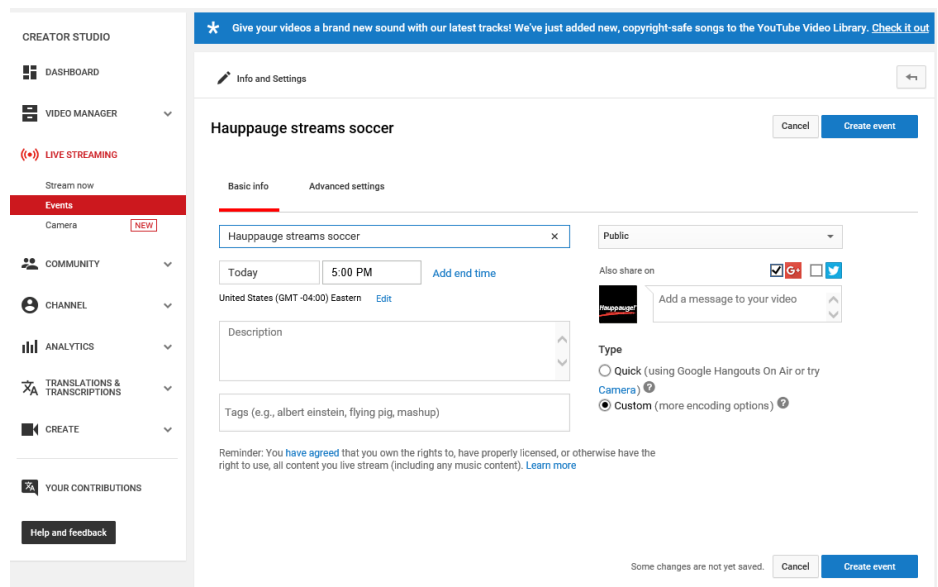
CREATOR STUDIO

DASHBOARD

VIDEO MANAGER

LIVE STREAMING

Stream now

Events

Camera NEW

COMMUNITY

CHANNEL

ANALYTICS

TRANSLATIONS & TRANSCRIPTIONS

CREATE

YOUR CONTRIBUTIONS

Help and feedback

Give your videos a brand new sound with our latest tracks! We've just added new, copyright-safe songs to the YouTube Video Library. Check it out

Info and Settings

Hauppauge streams soccer

Cancel Create event

Basic info Advanced settings

Hauppauge streams soccer

Today 5:00 PM Add end time

United States (GMT -04:00) Eastern Edit

Description

Tags (e.g., albert einstein, flying pig, mashup)

Public

Also share on

Hauppauge!

Add a message to your video

Type

Quick (using Google Hangouts On Air or try Camera)

Custom (more encoding options)

Reminder: You have agreed that you own the rights to, have properly licensed, or otherwise have the right to use, all content you live stream (including any music content). Learn more

Some changes are not yet saved. Cancel Create event